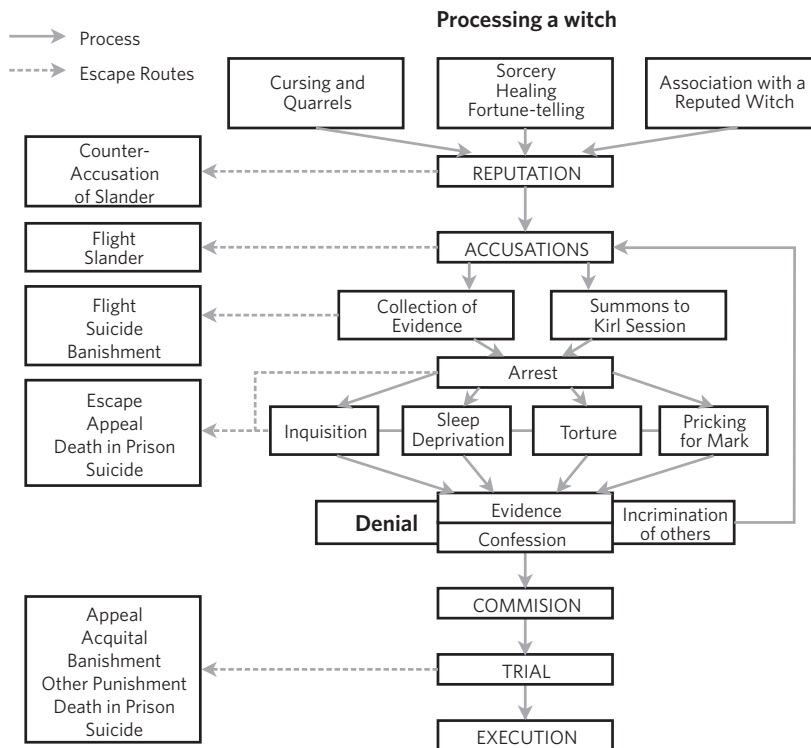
Processing a witch

Process

Escape Routes

Cursing and Quarrels

Sorcery Healing Fortune-telling

Association with a Reputed Witch

Counter-Accusation of Slander

REPUTATION

Flight Slander

ACCUSATIONS

Flight Suicide Banishment

Collection of Evidence

Summons to Kirl Session

Arrest

Escape Appeal Death in Prison Suicide

Inquisition

Sleep Deprivation

Torture

Pricking for Mark

Denial

Evidence

Confession

Incrimination of others

COMMISION

Appeal Acquital Banishment Other Punishment Death in Prison Suicide

TRIAL

EXECUTION